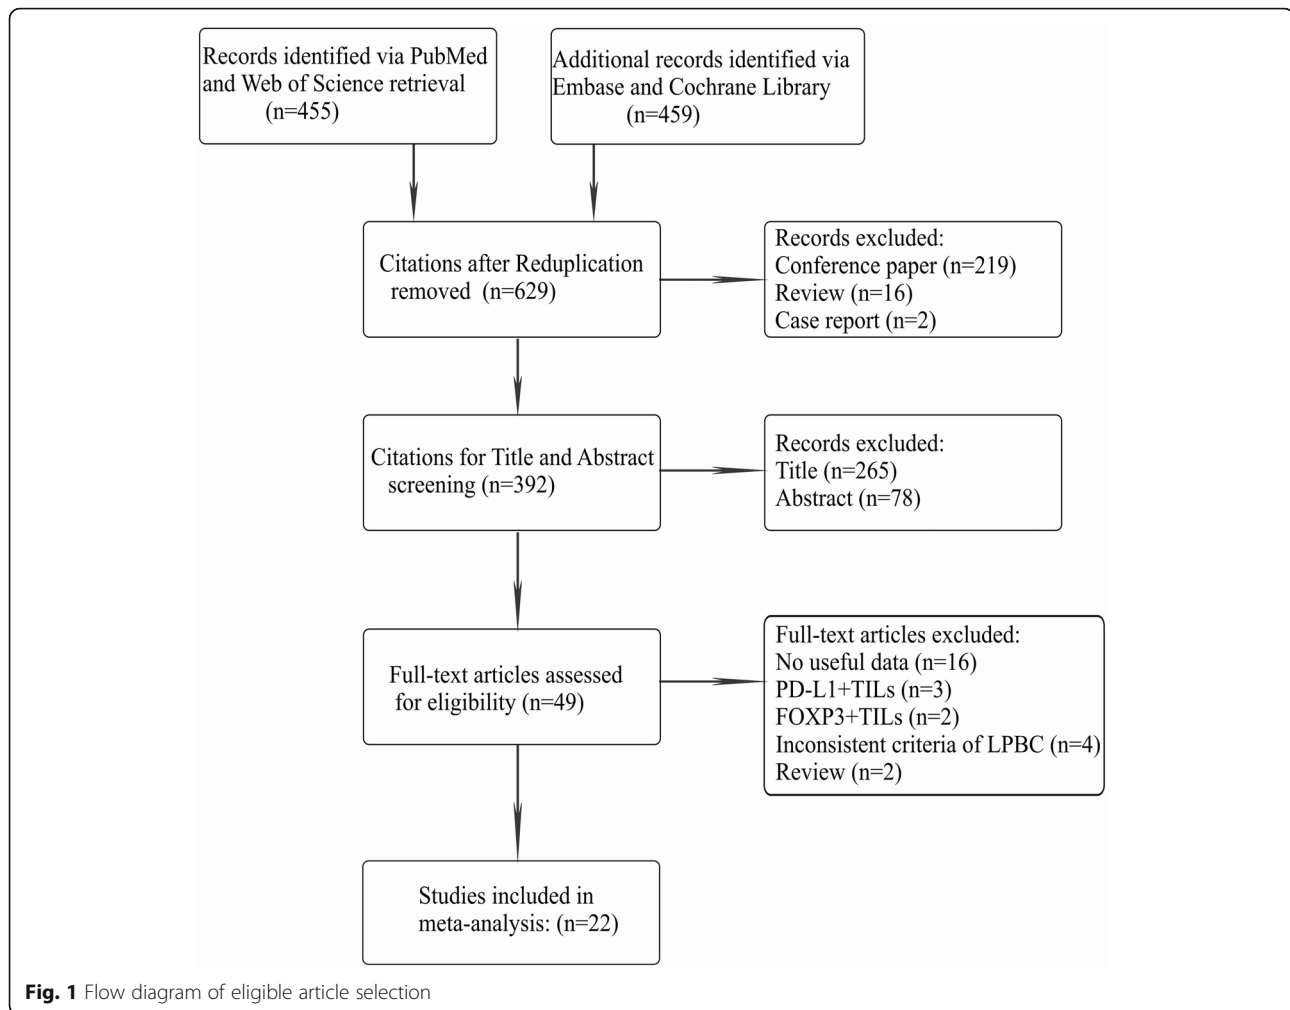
Records identified via PubMed and Web of Science retrieval (n=455)

Additional records identified via Embase and Cochrane Library (n=459)

Citations after Reduplication removed (n=629)

Records excluded:
Conference paper (n=219)
Review (n=16)
Case report (n=2)

Citations for Title and Abstract screening (n=392)

Records excluded:
Title (n=265)
Abstract (n=78)

Full-text articles assessed for eligibility (n=49)

Full-text articles excluded:
No useful data (n=16)
PD-L1+TILs (n=3)
FOXP3+TILs (n=2)
Inconsistent criteria of LPBC (n=4)
Review (n=2)

Studies included in meta-analysis: (n=22)

**Fig. 1** Flow diagram of eligible article selection